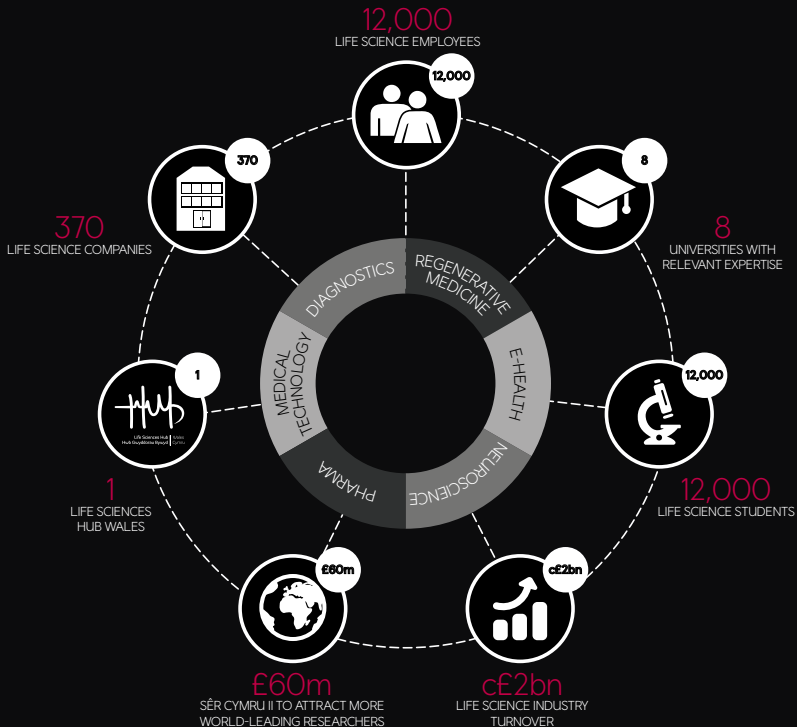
12,000
LIFE SCIENCE EMPLOYEES

12,000

370

8

370
LIFE SCIENCE COMPANIES

8
UNIVERSITIES WITH RELEVANT EXPERTISE

DIAGNOSTICS

REGENERATIVE MEDICINE

MEDICAL TECHNOLOGY

E-HEALTH

PHARMA

NEUROSCIENCE

1

hub

Life Sciences Hub Wales
Hwb Gwyddorau Bywyd Cymru

12,000

1
LIFE SCIENCES HUB WALES

12,000
LIFE SCIENCE STUDENTS

£60m

c£2bn

£60m
SÊR CYMRU II TO ATTRACT MORE WORLD-LEADING RESEARCHERS

c£2bn
LIFE SCIENCE INDUSTRY TURNOVER